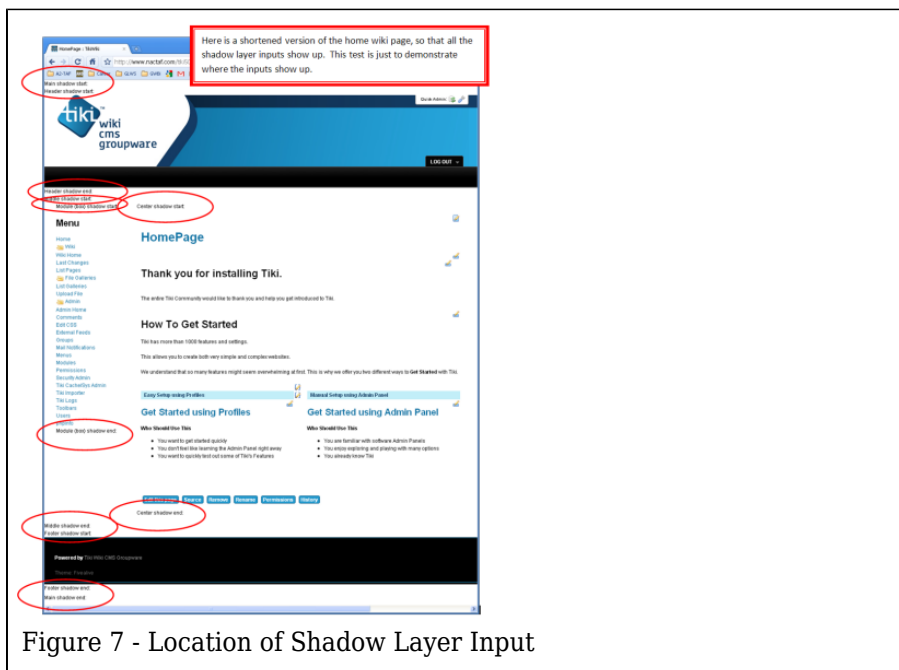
Here is a shortened version of the home wiki page, so that all the shadow layer inputs show up. This test is just to demonstrate where the inputs show up.

HomePage : TikiWiki

http://www.mactat.com/tiki

Main shadow start
Header shadow start

Quick Admin

tiki wiki cms groupware

LOG OUT

Header shadow end
Middle shadow start
Module (box) shadow start

Center shadow start

Menu

Home
Wiki
Wiki Home
Last Changes
List Pages
File Galleries
List Galleries
Upload File
Admin
Admin Home
Comments
Edit CSS
External Feeds
Groups
Mail Notifications
Menus
Modules
Permissions
Security Admin
Tiki Cache/Sys Admin
Tiki Importer
Tiki Logs
Toolbars
Users
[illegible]
Module (box) shadow end

HomePage

Thank you for installing Tiki.

The entire Tiki Community would like to thank you and help you get introduced to Tiki.

How To Get Started

Tiki has more than 1000 features and settings.

This allows you to create both very simple and complex websites.

We understand that so many features might seem overwhelming at first. This is why we offer you two different ways to Get Started with Tiki.

Easy Setup using Profiles

Manual Setup using Admin Panel

Get Started using Profiles

Get Started using Admin Panel

Who Should Use This

- You want to get started quickly
- You don't feel like learning the Admin Panel right away
- You want to quickly test out some of Tiki's Features

Who Should Use This

- You are familiar with software Admin Panels
- You enjoy exploring and playing with many options
- You already know Tiki

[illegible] Source Remove Rename Permissions History

Center shadow end

Middle shadow end
Footer shadow start

Powered by Tiki Wiki CMS Groupware

Theme: Fivealive

Footer shadow end
Main shadow end

Figure 7 - Location of Shadow Layer Input